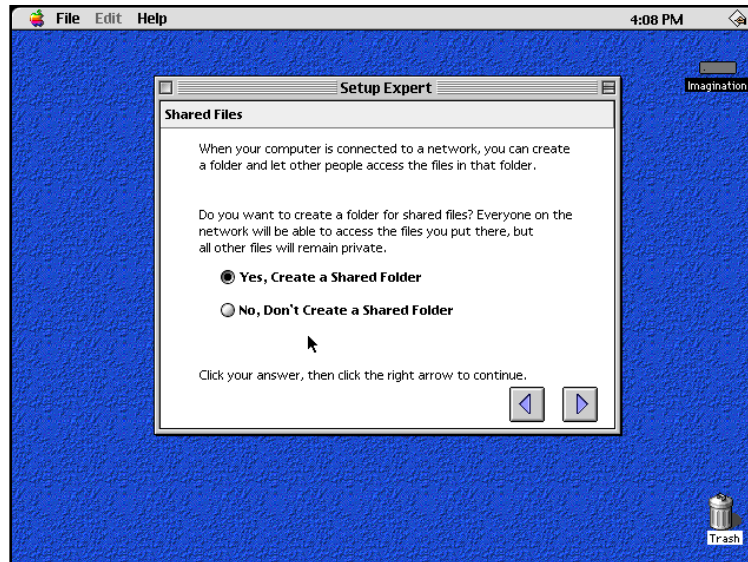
File Edit Help

4:08 PM

Imagination

Setup Expert

Shared Files

When your computer is connected to a network, you can create a folder and let other people access the files in that folder.

Do you want to create a folder for shared files? Everyone on the network will be able to access the files you put there, but all other files will remain private.

Yes, Create a Shared Folder

No, Don't Create a Shared Folder

Click your answer, then click the right arrow to continue.

Trash